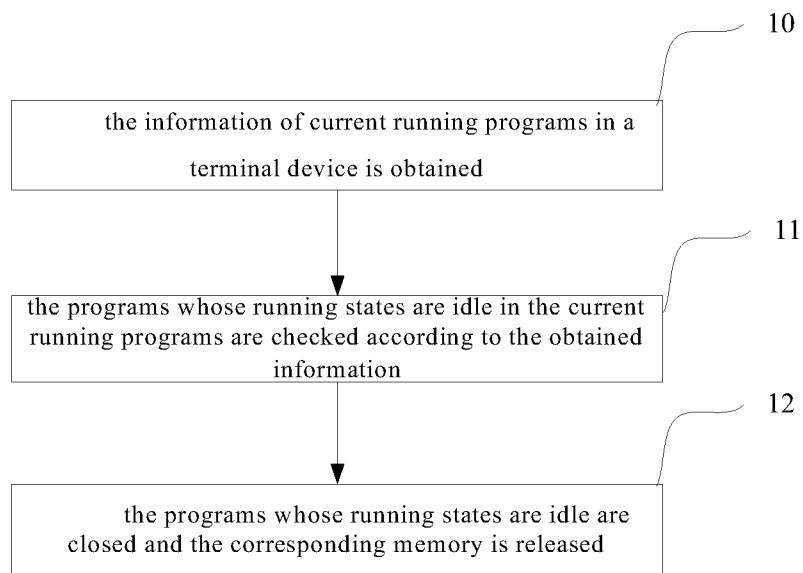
10

the information of current running programs in a terminal device is obtained

11

the programs whose running states are idle in the current running programs are checked according to the obtained information

12

the programs whose running states are idle are closed and the corresponding memory is released